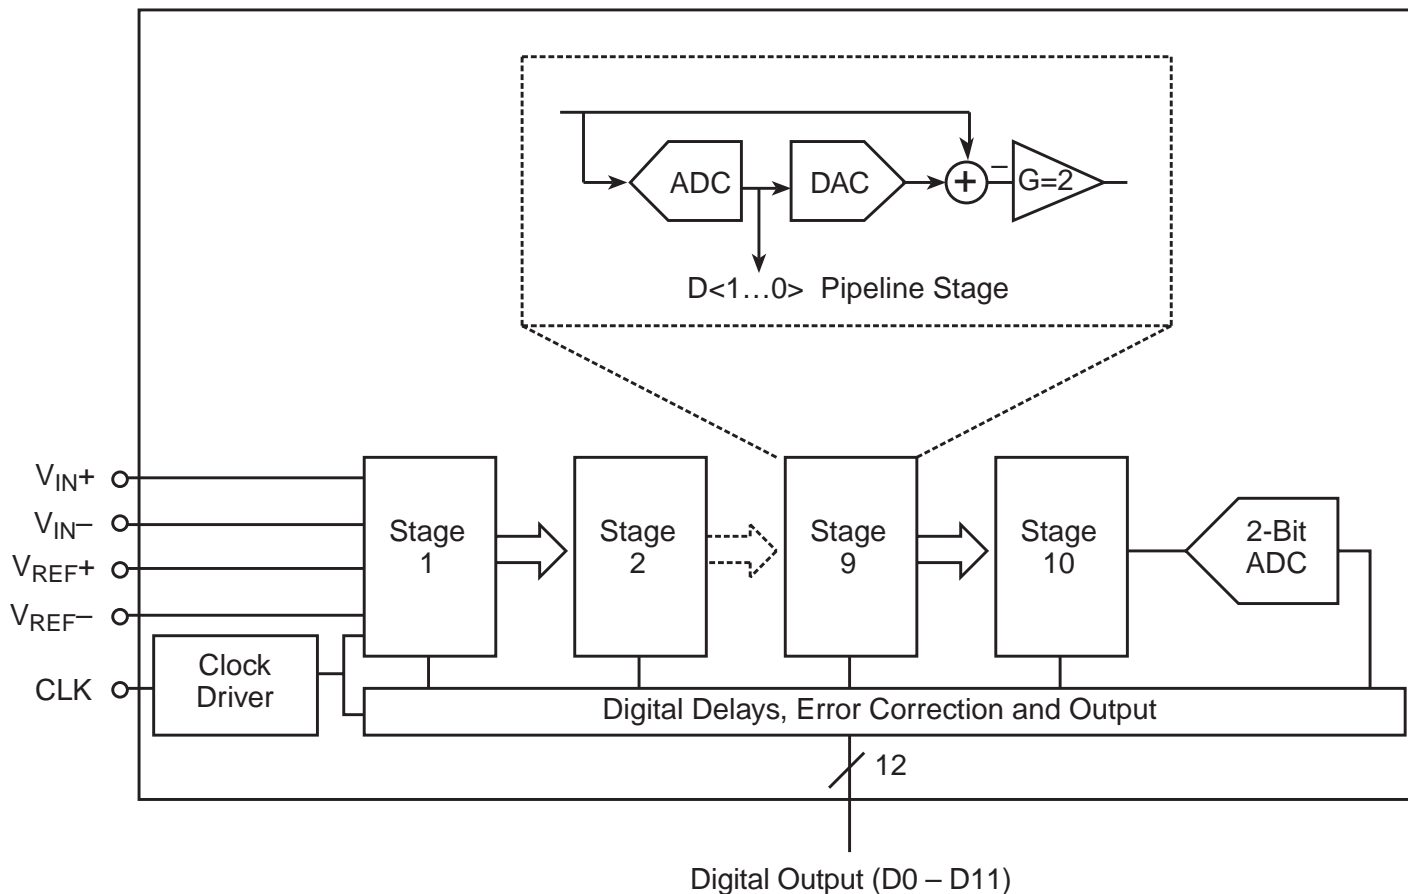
ADC

DAC

+

–

G=2

D<1…0> Pipeline Stage

$V_{IN}+$

$V_{IN}–$

$V_{REF}+$

$V_{REF}–$

CLK

Stage 1

Stage 2

Stage 9

Stage 10

2-Bit ADC

Clock Driver

Digital Delays, Error Correction and Output

12

Digital Output (D0 – D11)